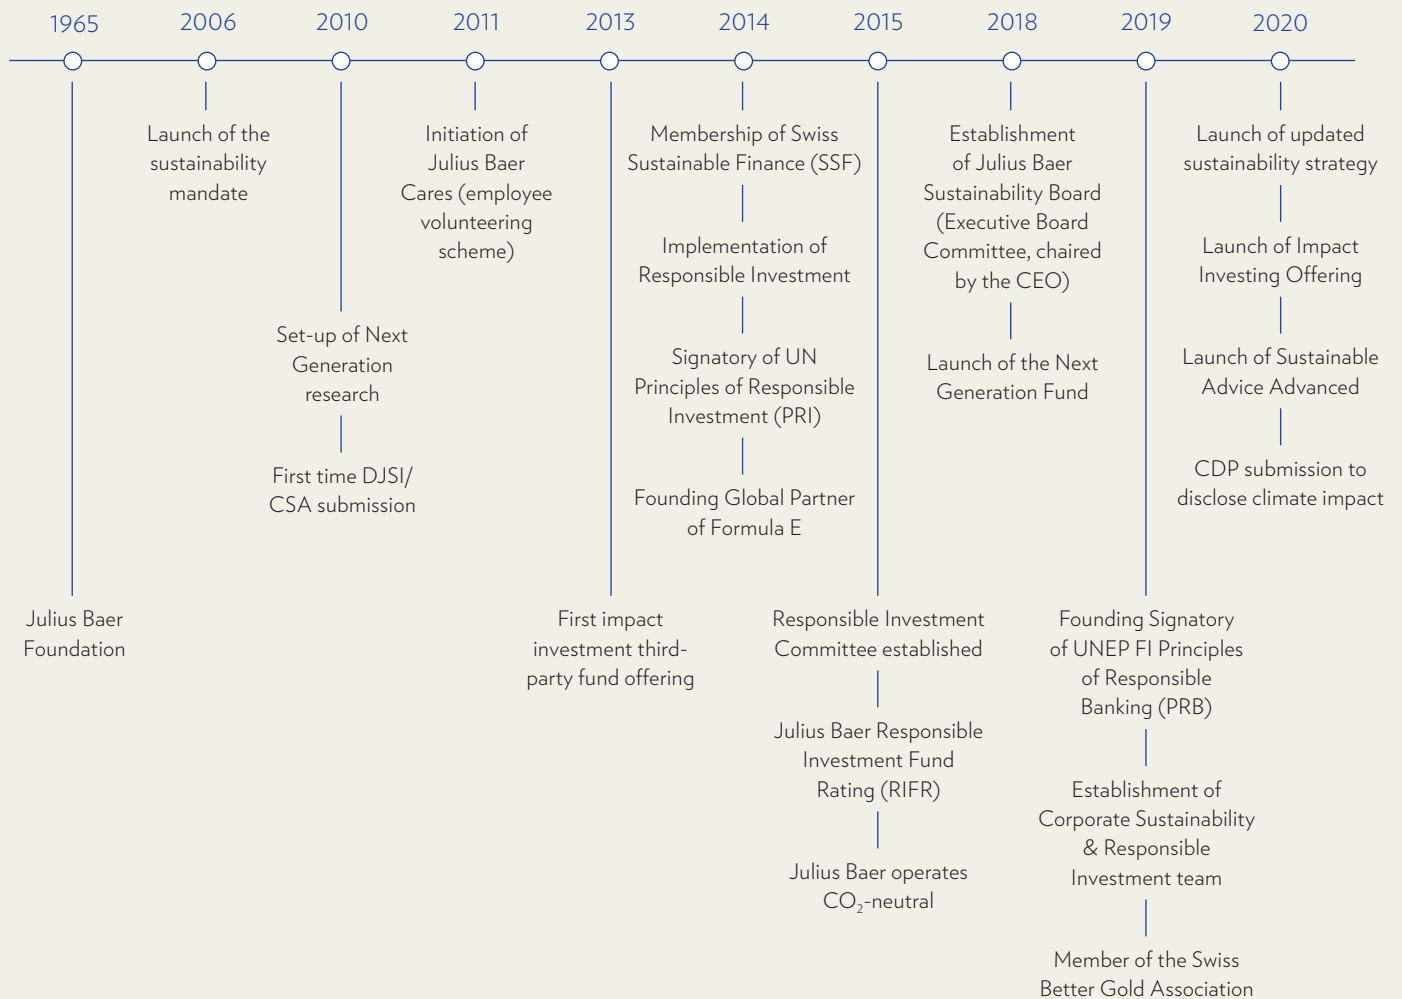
1965 2006 2010 2011 2013 2014 2015 2018 2019 2020

1965
Julius Baer Foundation

2006
Launch of the sustainability mandate

2010
Set-up of Next Generation research

First time DJSI/ CSA submission

2011
Initiation of Julius Baer Cares (employee volunteering scheme)

2013
First impact investment third-party fund offering

2014
Membership of Swiss Sustainable Finance (SSF)

Implementation of Responsible Investment

Signatory of UN Principles of Responsible Investment (PRI)

Founding Global Partner of Formula E

2015
Responsible Investment Committee established

Julius Baer Responsible Investment Fund Rating (RIFR)

Julius Baer operates $CO_2$-neutral

2018
Establishment of Julius Baer Sustainability Board (Executive Board Committee, chaired by the CEO)

Launch of the Next Generation Fund

2019
Founding Signatory of UNEP FI Principles of Responsible Banking (PRB)

Establishment of Corporate Sustainability & Responsible Investment team

Member of the Swiss Better Gold Association

2020
Launch of updated sustainability strategy

Launch of Impact Investing Offering

Launch of Sustainable Advice Advanced

CDP submission to disclose climate impact